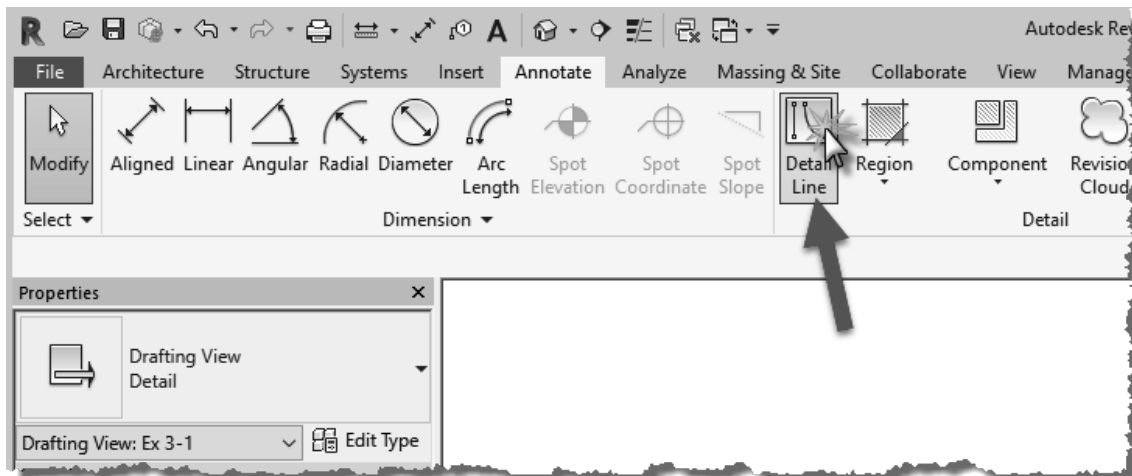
Autodesk Rev

File Architecture Structure Systems Insert Annotate Analyze Massing & Site Collaborate View Manag

Modify
Select ▾

Aligned Linear Angular Radial Diameter Arc Length Spot Elevation Spot Coordinate Spot Slope
Dimension ▾

Detail Line Region Component Revision Cloud
Detail

Properties ×

Drafting View
Detail

Drafting View: Ex 3-1 Edit Type